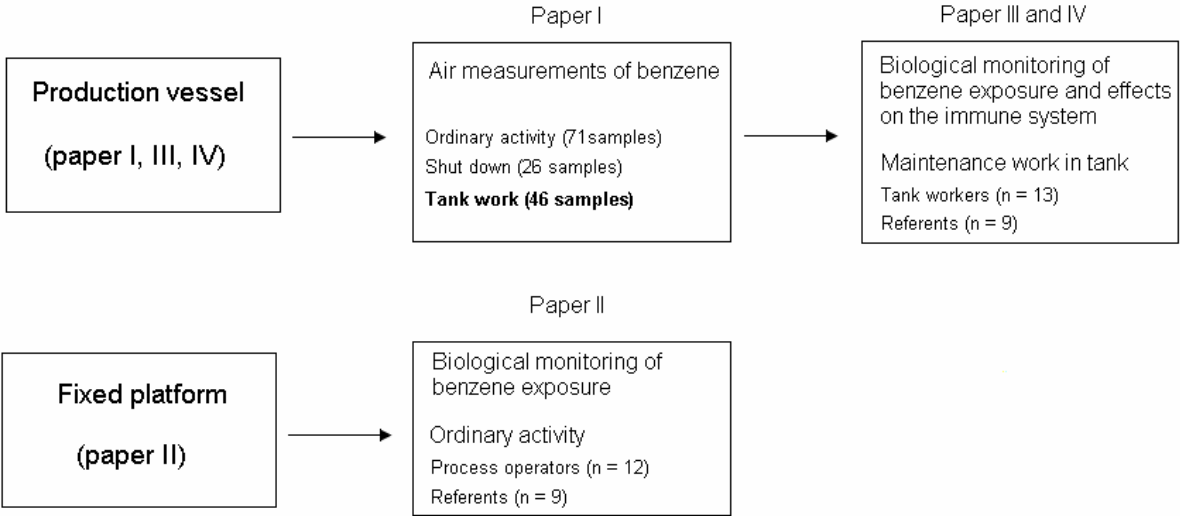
Production vessel

(paper I, III, IV)

Paper I

Air measurements of benzene

Ordinary activity (71samples)
Shut down (26 samples)
**Tank work (46 samples)**

Paper III and IV

Biological monitoring of benzene exposure and effects on the immune system

Maintenance work in tank
Tank workers (n = 13)
Referents (n = 9)

Fixed platform

(paper II)

Paper II

Biological monitoring of benzene exposure

Ordinary activity
Process operators (n = 12)
Referents (n = 9)